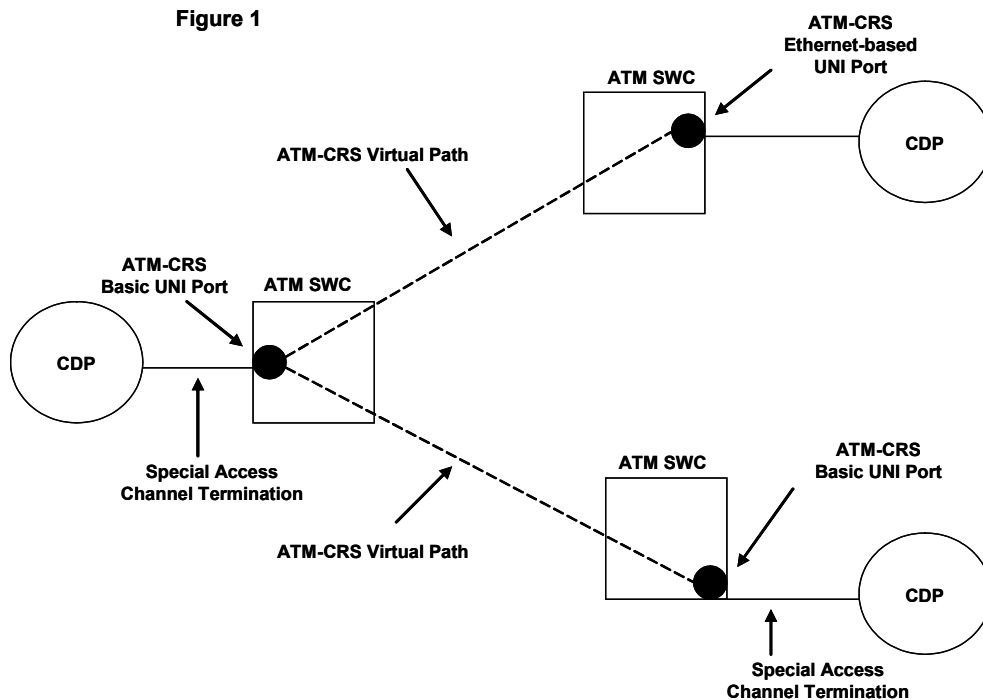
Figure 1

ATM-CRS Ethernet-based UNI Port

ATM SWC

CDP

ATM-CRS Virtual Path

ATM-CRS Basic UNI Port

ATM SWC

CDP

Special Access Channel Termination

ATM SWC

ATM-CRS Basic UNI Port

ATM-CRS Virtual Path

CDP

Special Access Channel Termination